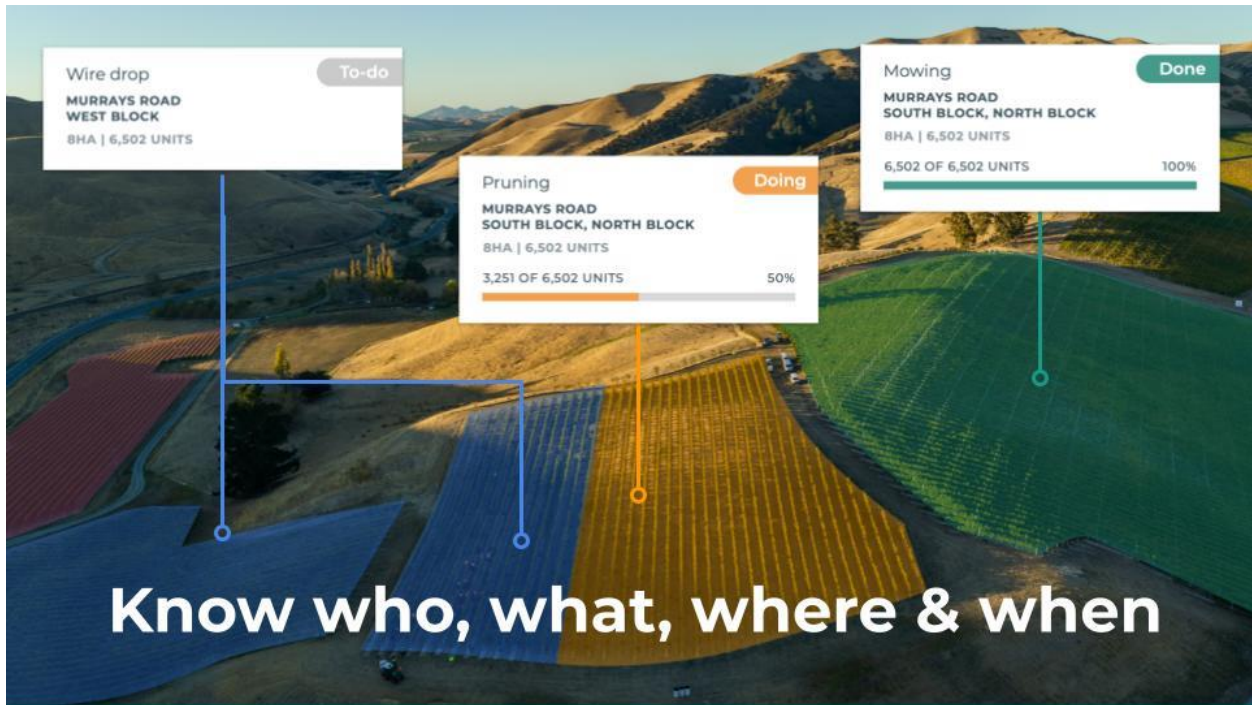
Wire drop
To-do
MURRAYS ROAD
WEST BLOCK
8HA | 6,502 UNITS

Pruning
Doing
MURRAYS ROAD
SOUTH BLOCK, NORTH BLOCK
8HA | 6,502 UNITS
3,251 OF 6,502 UNITS
50%

Mowing
Done
MURRAYS ROAD
SOUTH BLOCK, NORTH BLOCK
8HA | 6,502 UNITS
6,502 OF 6,502 UNITS
100%

Know who, what, where & when